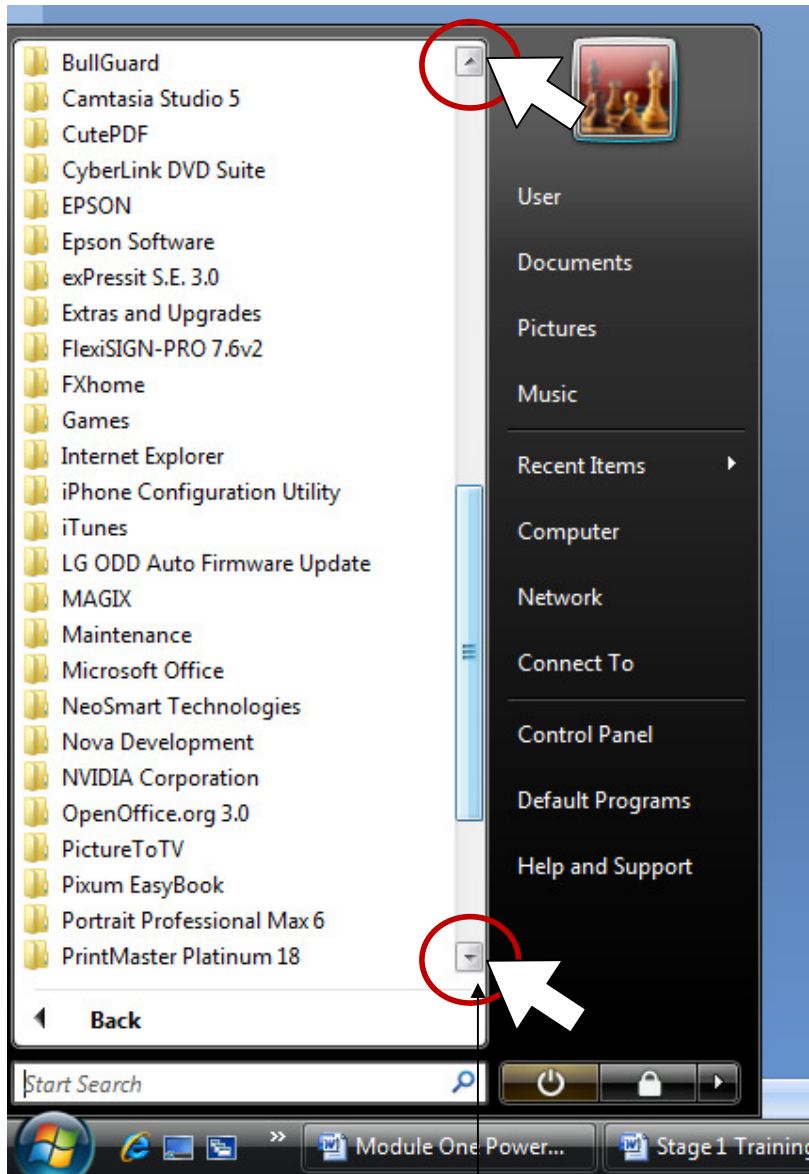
BullGuard
Camtasia Studio 5
CutePDF
CyberLink DVD Suite
EPSON
Epson Software
exPressit S.E. 3.0
Extras and Upgrades
FlexiSIGN-PRO 7.6v2
FXhome
Games
Internet Explorer
iPhone Configuration Utility
iTunes
LG ODD Auto Firmware Update
MAGIX
Maintenance
Microsoft Office
NeoSmart Technologies
Nova Development
NVIDIA Corporation
OpenOffice.org 3.0
PictureToTV
Pixum EasyBook
Portrait Professional Max 6
PrintMaster Platinum 18

Back

Start Search

User
Documents
Pictures
Music
Recent Items
Computer
Network
Connect To
Control Panel
Default Programs
Help and Support

Module One Power...
Stage 1 Trainin